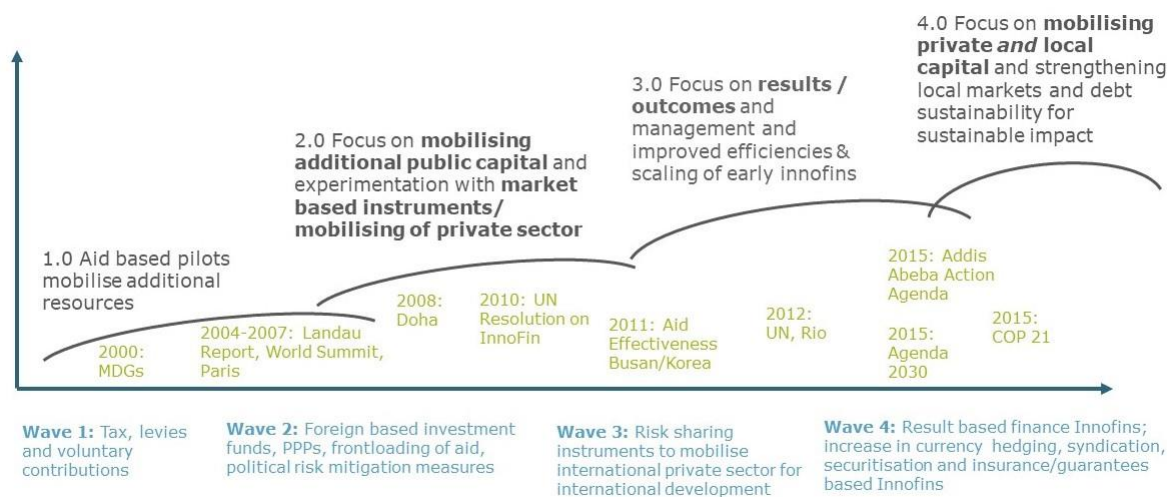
4.0 Focus on **mobilising private *and* local capital** and strengthening local markets and debt sustainability for sustainable impact

3.0 Focus on **results / outcomes** and management and improved efficiencies & scaling of early innofins

2.0 Focus on **mobilising additional public capital** and experimentation with **market based instruments/ mobilising of private sector**

1.0 Aid based pilots mobilise additional resources

2000: MDGs

2004-2007: Landau Report, World Summit, Paris

2008: Doha

2010: UN Resolution on InnoFin

2011: Aid Effectiveness Busan/Korea

2012: UN, Rio

2015: Addis Abeba Action Agenda

2015: Agenda 2030

2015: COP 21

**Wave 1:** Tax, levies and voluntary contributions

**Wave 2:** Foreign based investment funds, PPPs, frontloading of aid, political risk mitigation measures

**Wave 3:** Risk sharing instruments to mobilise international private sector for international development

**Wave 4:** Result based finance Innofins; increase in currency hedging, syndication, securitisation and insurance/guarantees based Innofins